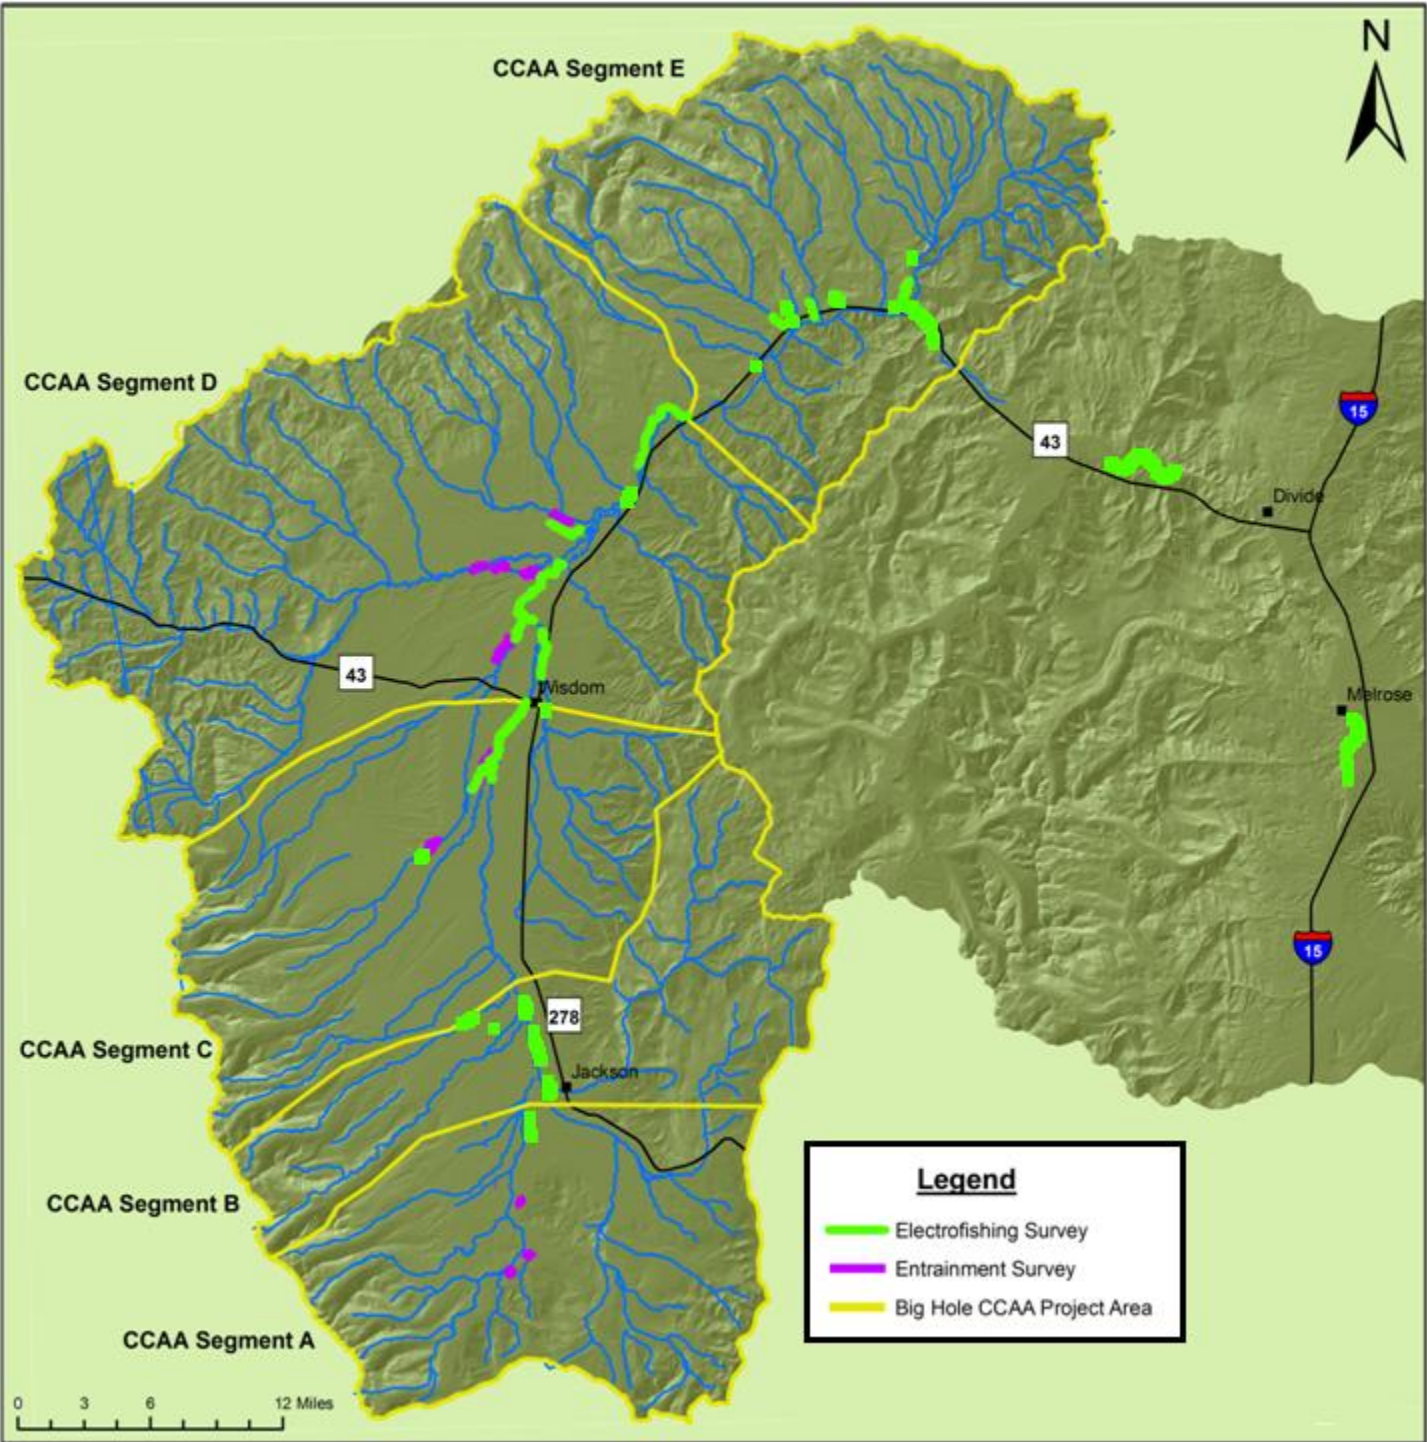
N

CCAA Segment E

CCAA Segment D

43

15

Divide

43

Wisdom

Melrose

15

278

CCAA Segment C

Jackson

CCAA Segment B

CCAA Segment A

Legend

Electrofishing Survey

Entrainment Survey

Big Hole CCAA Project Area

0 3 6 12 Miles